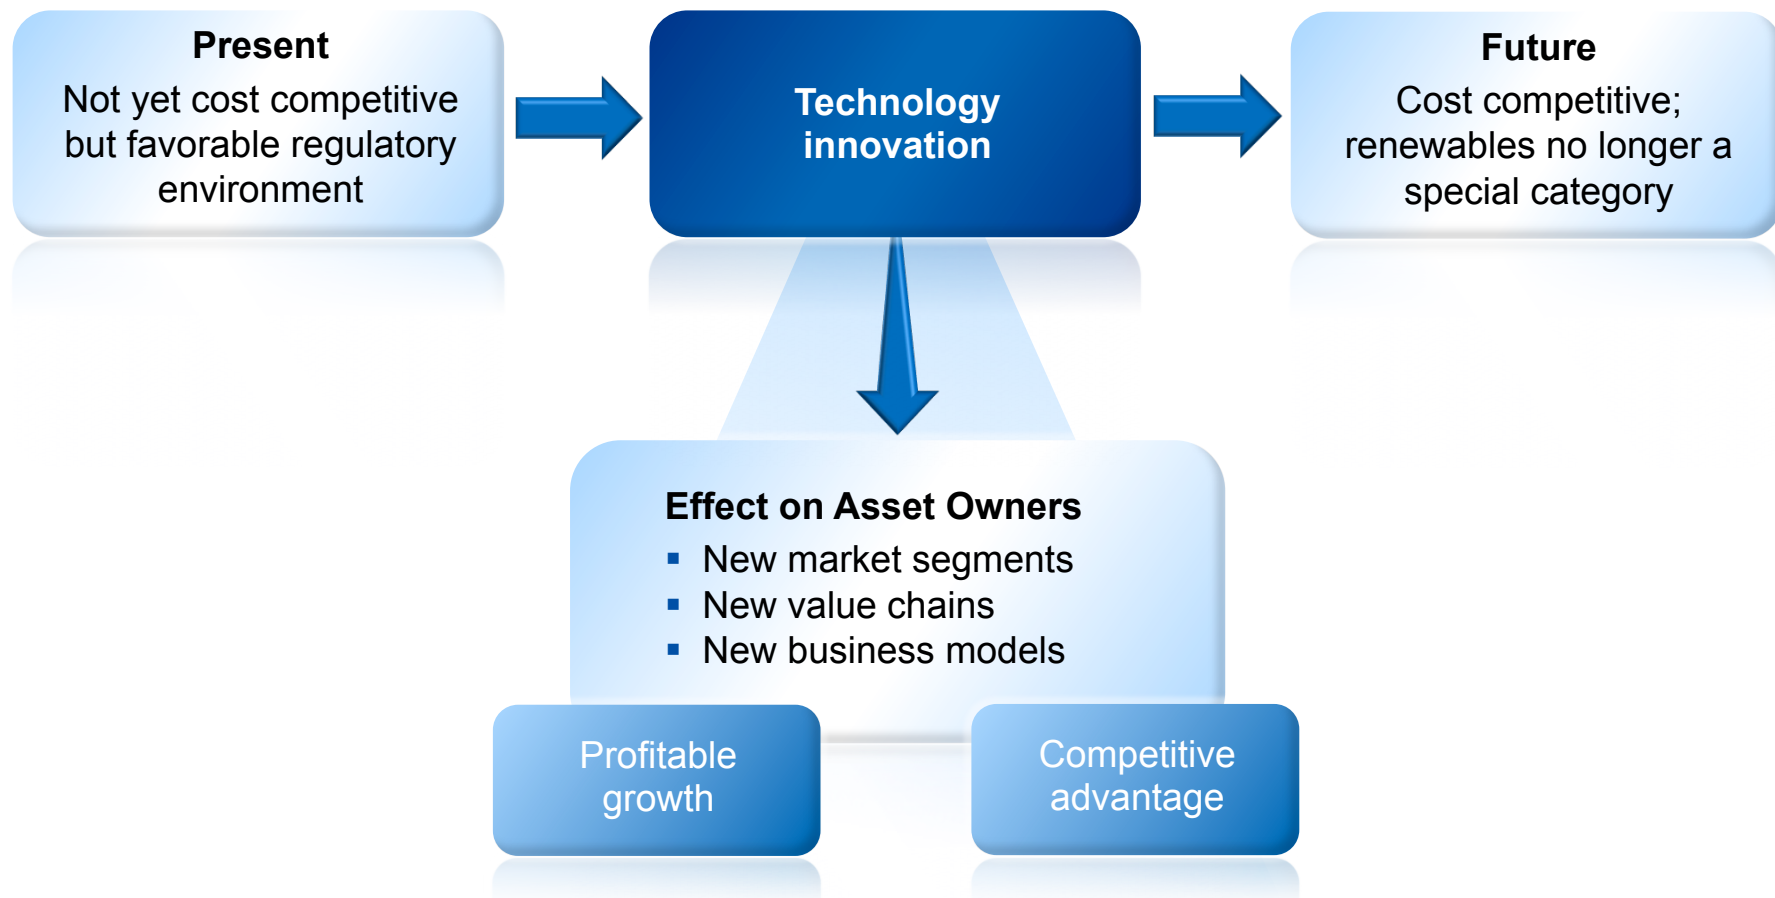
Present
Not yet cost competitive but favorable regulatory environment

Technology innovation

Future
Cost competitive; renewables no longer a special category

Effect on Asset Owners
▪ New market segments
▪ New value chains
▪ New business models

Profitable growth

Competitive advantage